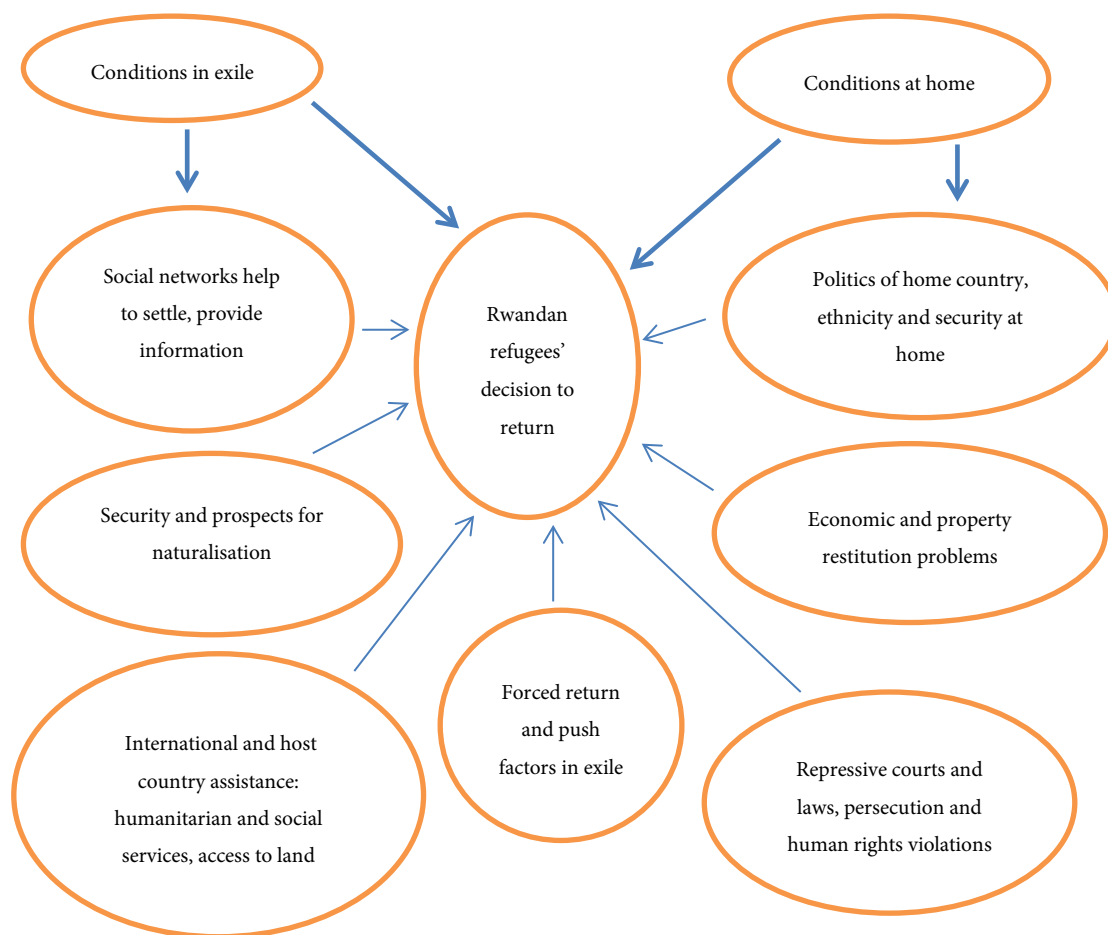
Conditions in exile

Conditions at home

Social networks help to settle, provide information

Rwandan refugees' decision to return

Politics of home country, ethnicity and security at home

Security and prospects for naturalisation

Economic and property restitution problems

International and host country assistance: humanitarian and social services, access to land

Forced return and push factors in exile

Repressive courts and laws, persecution and human rights violations